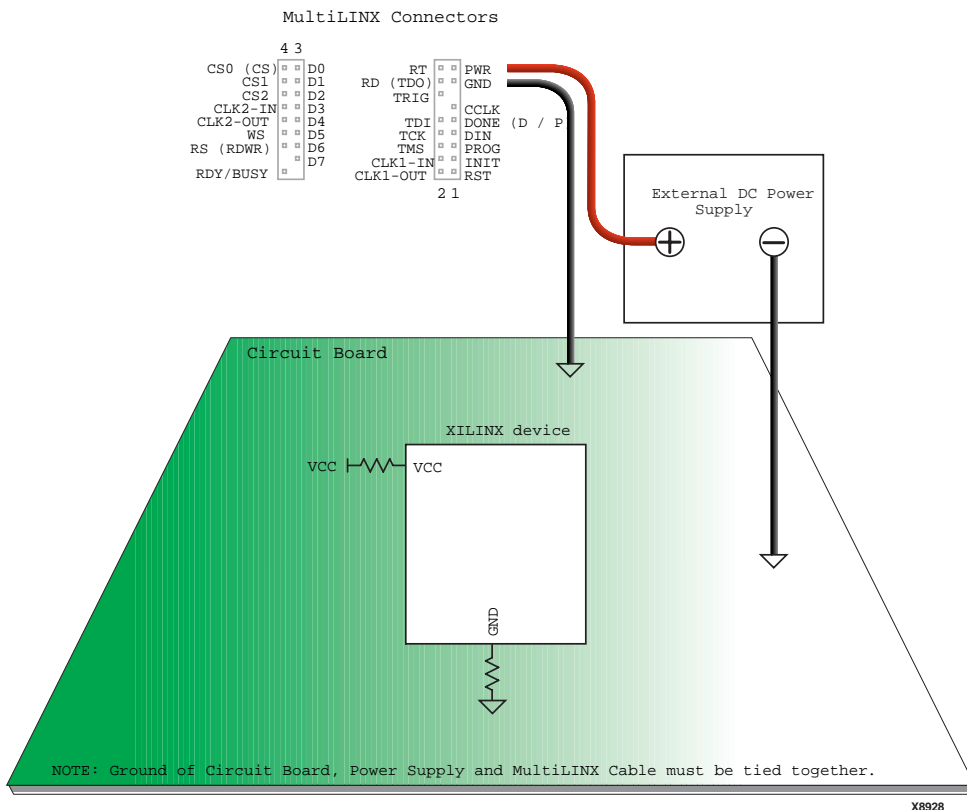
MultiLINX Connectors

4 3

CS0 (CS) D0
CS1 D1
CS2 D2
CLK2-IN D3
CLK2-OUT D4
WS D5
RS (RDWR) D6
D7
RDY/BUSY

RT PWR
RD (TDO) GND
TRIG
CCLK
TDI DONE (D / P
TCK DIN
TMS PROG
CLK1-IN INIT
CLK1-OUT RST

2 1

External DC Power Supply

Circuit Board

XILINX device

VCC VCC

GND

NOTE: Ground of Circuit Board, Power Supply and MultiLINX Cable must be tied together.

X8928